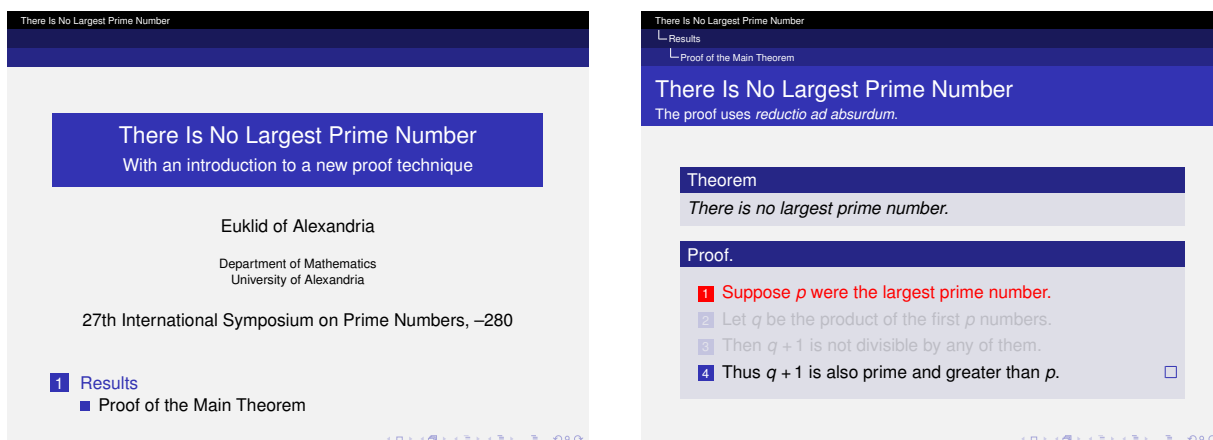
There Is No Largest Prime Number

There Is No Largest Prime Number
With an introduction to a new proof technique

Euklid of Alexandria

Department of Mathematics
University of Alexandria

27th International Symposium on Prime Numbers, –280

1 Results
Proof of the Main Theorem

There Is No Largest Prime Number
Results
Proof of the Main Theorem

There Is No Largest Prime Number
The proof uses *reductio ad absurdum*.

Theorem
*There is no largest prime number.*

Proof.
1 Suppose $p$ were the largest prime number.
2 Let $q$ be the product of the first $p$ numbers.
3 Then $q + 1$ is not divisible by any of them.
4 Thus $q + 1$ is also prime and greater than $p$. □